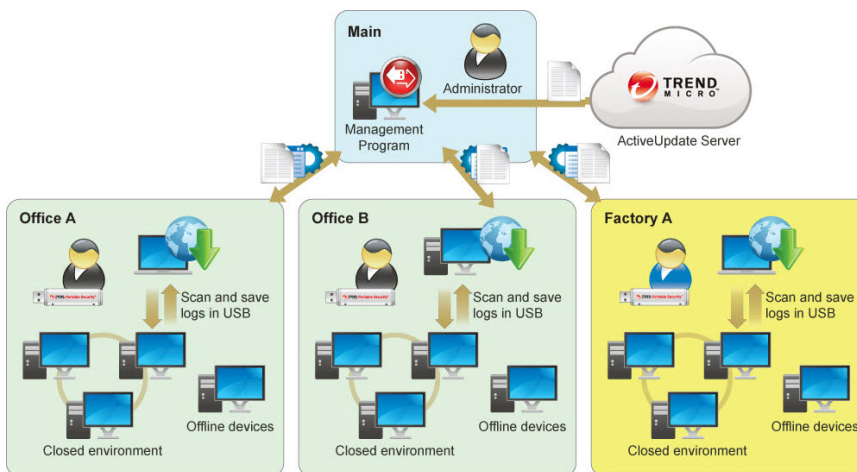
Main

Administrator

Management Program

TREND MICRO

ActiveUpdate Server

Office A

Scan and save logs in USB

Closed environment

Offline devices

Office B

Scan and save logs in USB

Closed environment

Offline devices

Factory A

Scan and save logs in USB

Closed environment

Offline devices